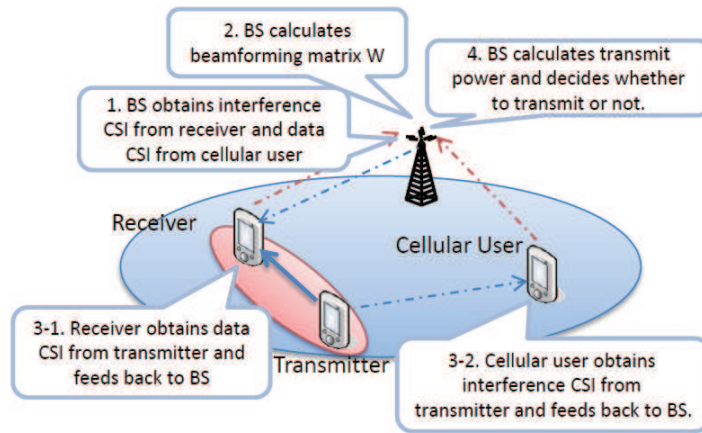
2. BS calculates beamforming matrix W

4. BS calculates transmit power and decides whether to transmit or not.

1. BS obtains interference CSI from receiver and data CSI from cellular user

Receiver

Cellular User

3-1. Receiver obtains data CSI from transmitter and feeds back to BS

Transmitter

3-2. Cellular user obtains interference CSI from transmitter and feeds back to BS.